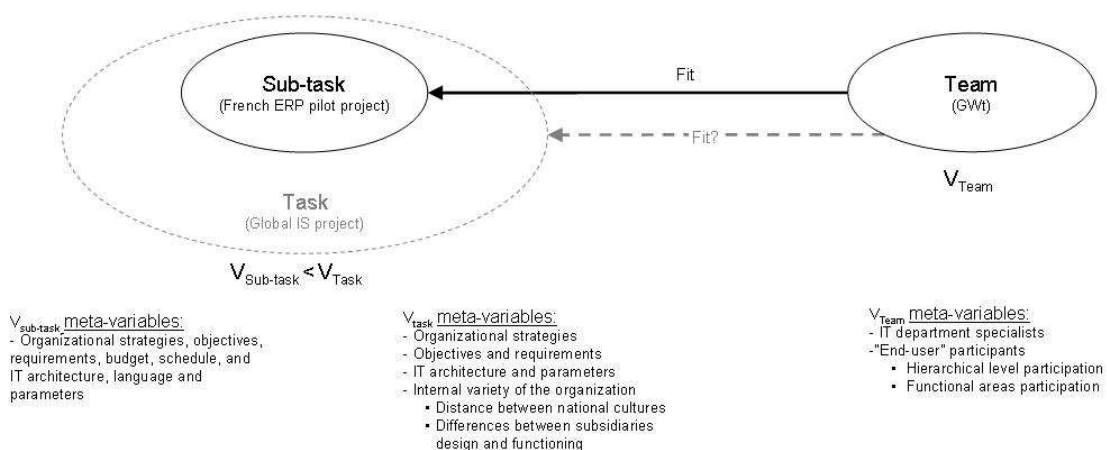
Sub-task
(French ERP pilot project)

Fit

Team
(GWt)

Fit?

$V_{Team}$

Task
(Global IS project)

$V_{Sub-task} < V_{Task}$

$V_{sub-task}$ meta-variables:
- Organizational strategies, objectives, requirements, budget, schedule, and IT architecture, language and parameters

$V_{task}$ meta-variables:
- Organizational strategies
- Objectives and requirements
- IT architecture and parameters
- Internal variety of the organization
 ▪ Distance between national cultures
 ▪ Differences between subsidiaries design and functioning

$V_{Team}$ meta-variables:
- IT department specialists
-"End-user" participants
 ▪ Hierarchical level participation
 ▪ Functional areas participation